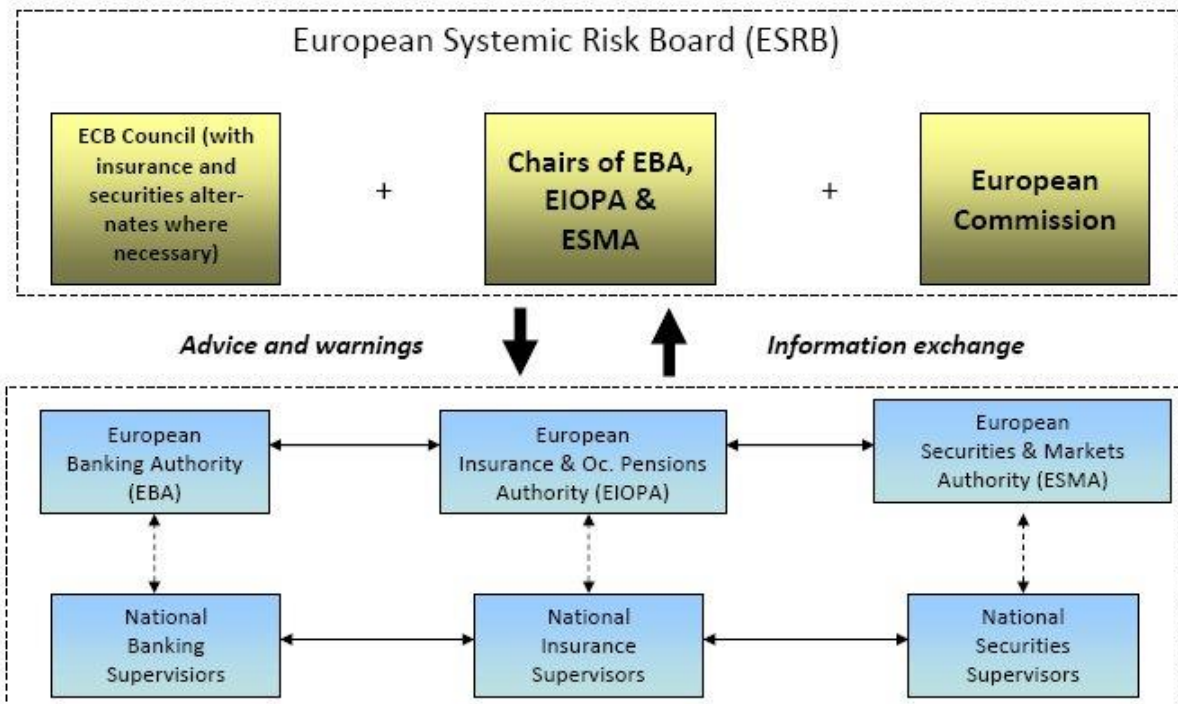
European Systemic Risk Board (ESRB)

ECB Council (with insurance and securities alternates where necessary)

+

Chairs of EBA, EIOPA & ESMA

+

European Commission

Advice and warnings

Information exchange

European Banking Authority (EBA)

European Insurance & Oc. Pensions Authority (EIOPA)

European Securities & Markets Authority (ESMA)

National Banking Supervisiors

National Insurance Supervisors

National Securities Supervisors